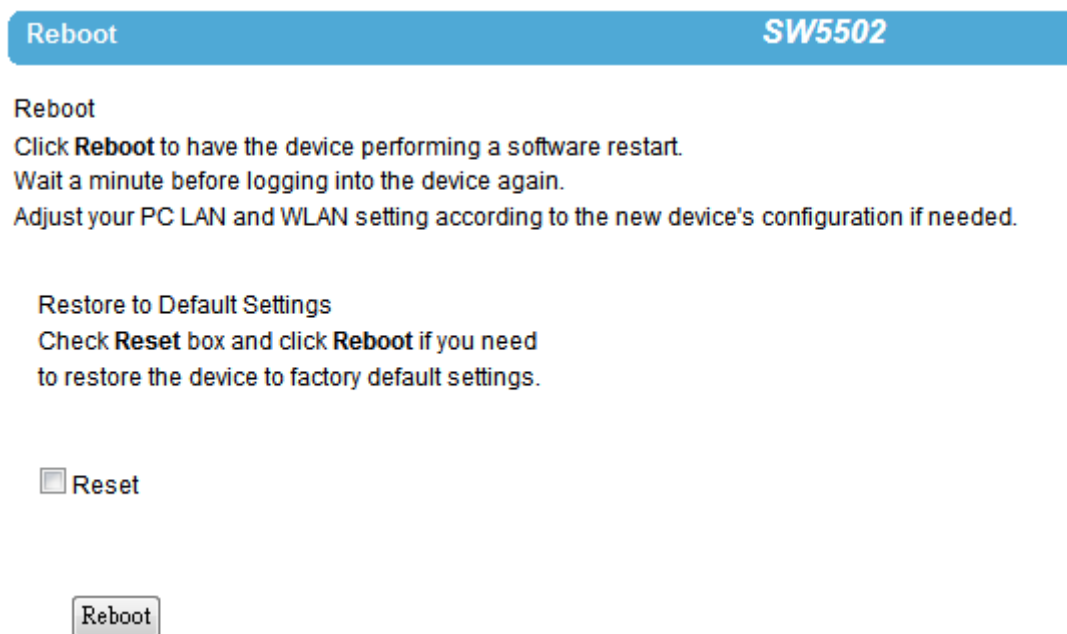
Reboot SW5502

Reboot
Click Reboot to have the device performing a software restart.
Wait a minute before logging into the device again.
Adjust your PC LAN and WLAN setting according to the new device's configuration if needed.

Restore to Default Settings
Check Reset box and click Reboot if you need to restore the device to factory default settings.

Reset

Reboot